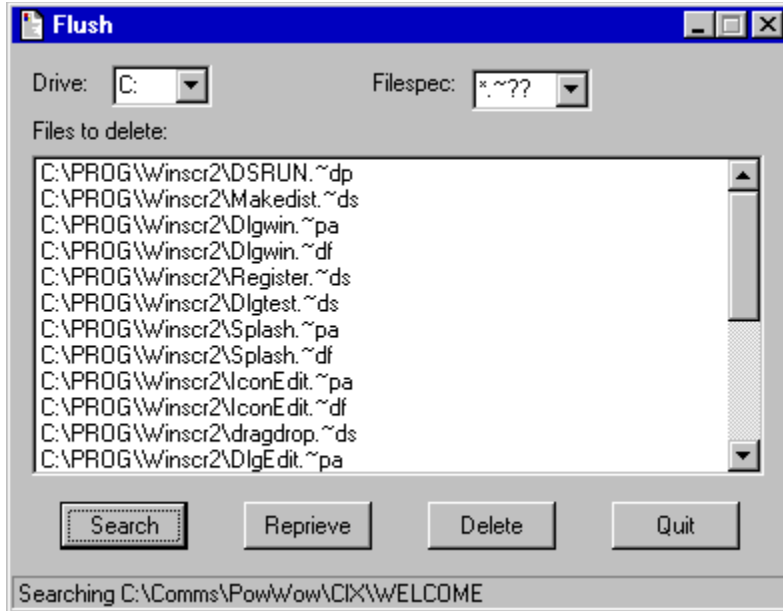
Flush

Drive: C:

Filespec: *.~??

Files to delete:

C:\PROG\Winscr2\DSRUN.~dp
C:\PROG\Winscr2\Makedist.~ds
C:\PROG\Winscr2\Dlgwin.~pa
C:\PROG\Winscr2\Dlgwin.~df
C:\PROG\Winscr2\Register.~ds
C:\PROG\Winscr2\Dlgtest.~ds
C:\PROG\Winscr2\Splash.~pa
C:\PROG\Winscr2\Splash.~df
C:\PROG\Winscr2\IconEdit.~pa
C:\PROG\Winscr2\IconEdit.~df
C:\PROG\Winscr2\dragdrop.~ds
C:\PROG\Winscr2\DlgEdit.~pa

Search Reprieve Delete Quit

Searching C:\Comms\PowWow\CIX\WELCOME